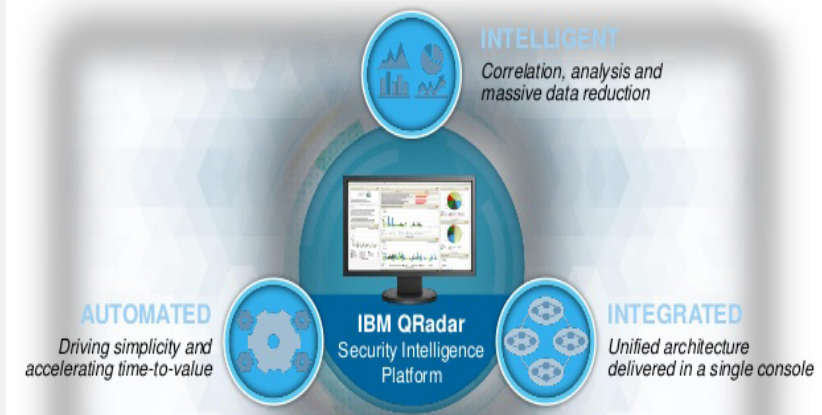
INTELLIGENT
Correlation, analysis and massive data reduction

AUTOMATED
Driving simplicity and accelerating time-to-value

IBM QRadar
Security Intelligence Platform

INTEGRATED
Unified architecture delivered in a single console